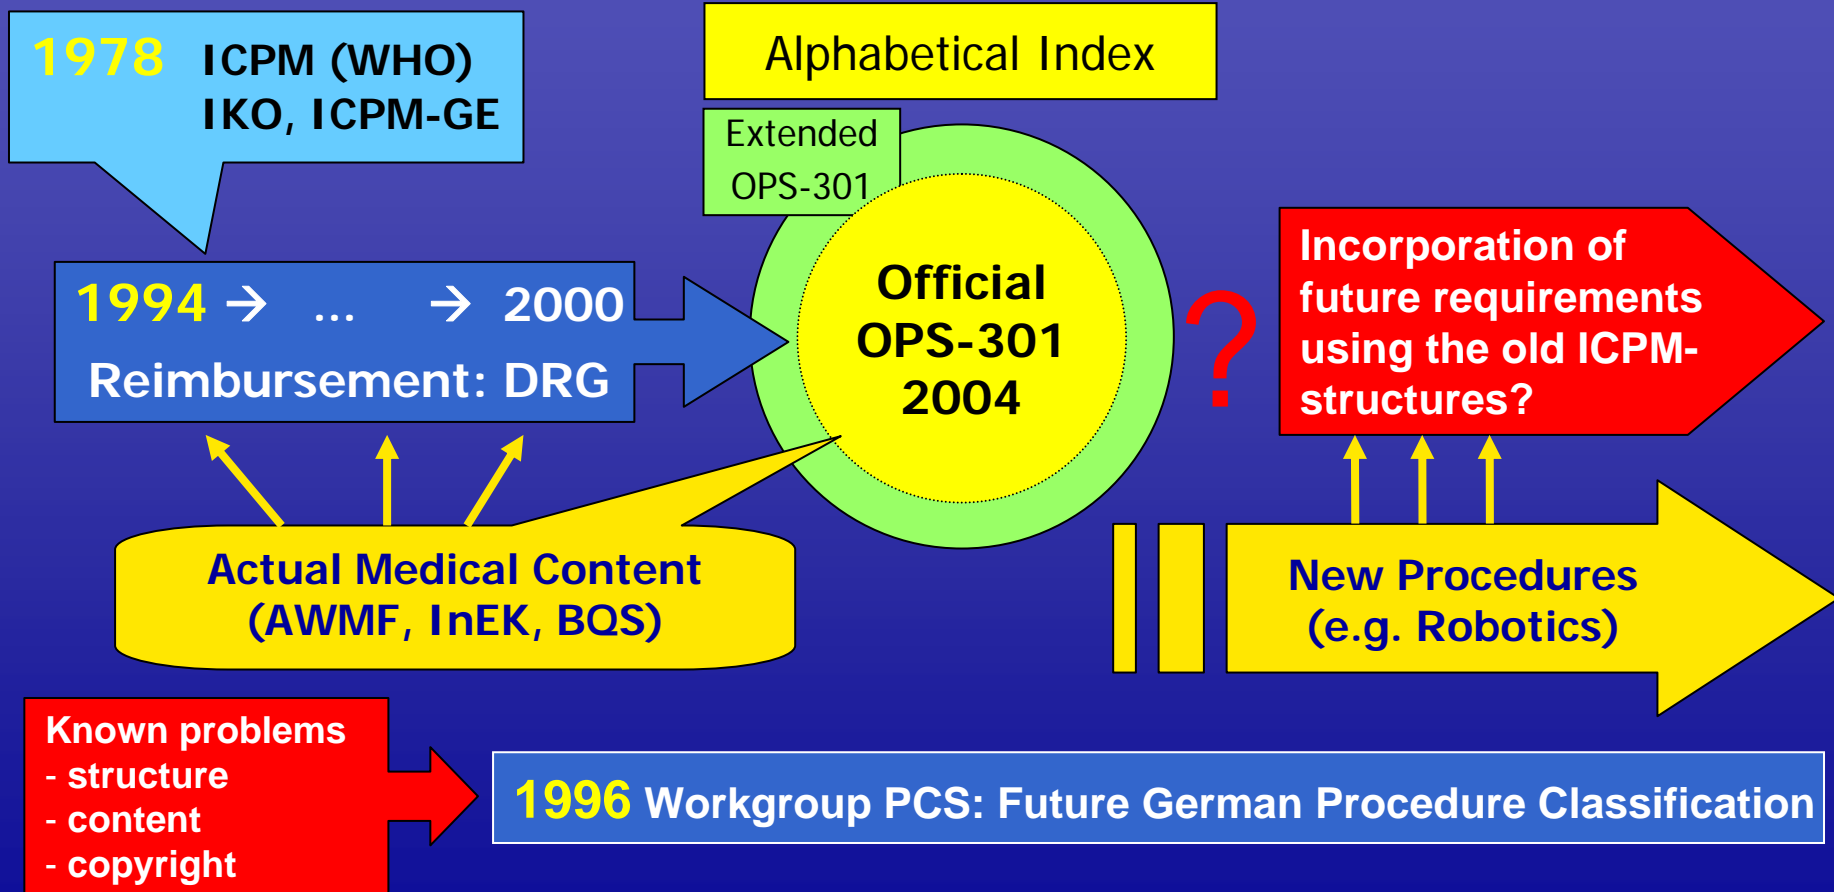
1978 ICPM (WHO)
IKO, ICPM-GE

Alphabetical Index

Extended OPS-301

1994 → ... → 2000
Reimbursement: DRG

Official OPS-301 2004

?

Incorporation of future requirements using the old ICPM-structures?

Actual Medical Content (AWMF, InEK, BQS)

New Procedures (e.g. Robotics)

Known problems
- structure
- content
- copyright

1996 Workgroup PCS: Future German Procedure Classification